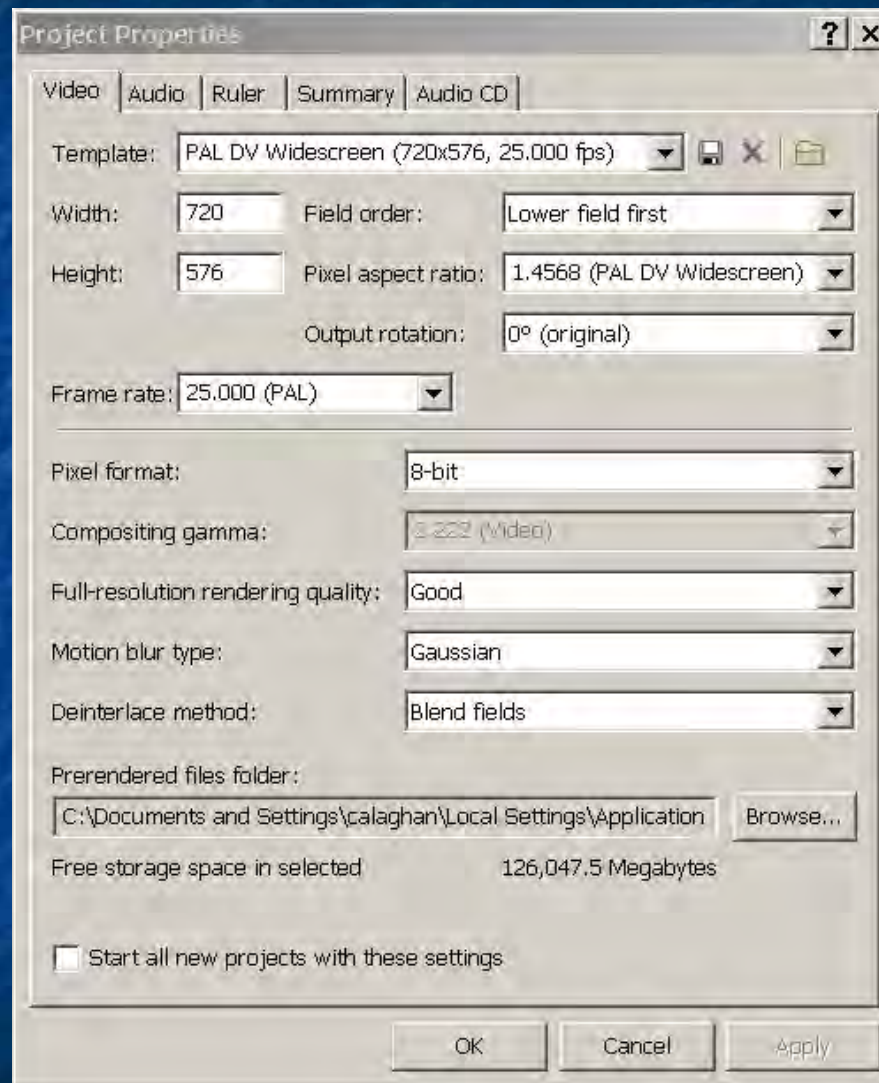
Project Properties

? X

Video Audio Ruler Summary Audio CD

Template: PAL DV Widescreen (720x576, 25.000 fps)

Width: 720 Field order: Lower field first

Height: 576 Pixel aspect ratio: 1.4568 (PAL DV Widescreen)

Output rotation: 0° (original)

Frame rate: 25.000 (PAL)

Pixel format: 8-bit

Compositing gamma: 2.222 (Video)

Full-resolution rendering quality: Good

Motion blur type: Gaussian

Deinterlace method: Blend fields

Prerendered files folder:

C:\Documents and Settings\calaghan\Local Settings\Application Browse...

Free storage space in selected 126,047.5 Megabytes

Start all new projects with these settings

OK Cancel Apply